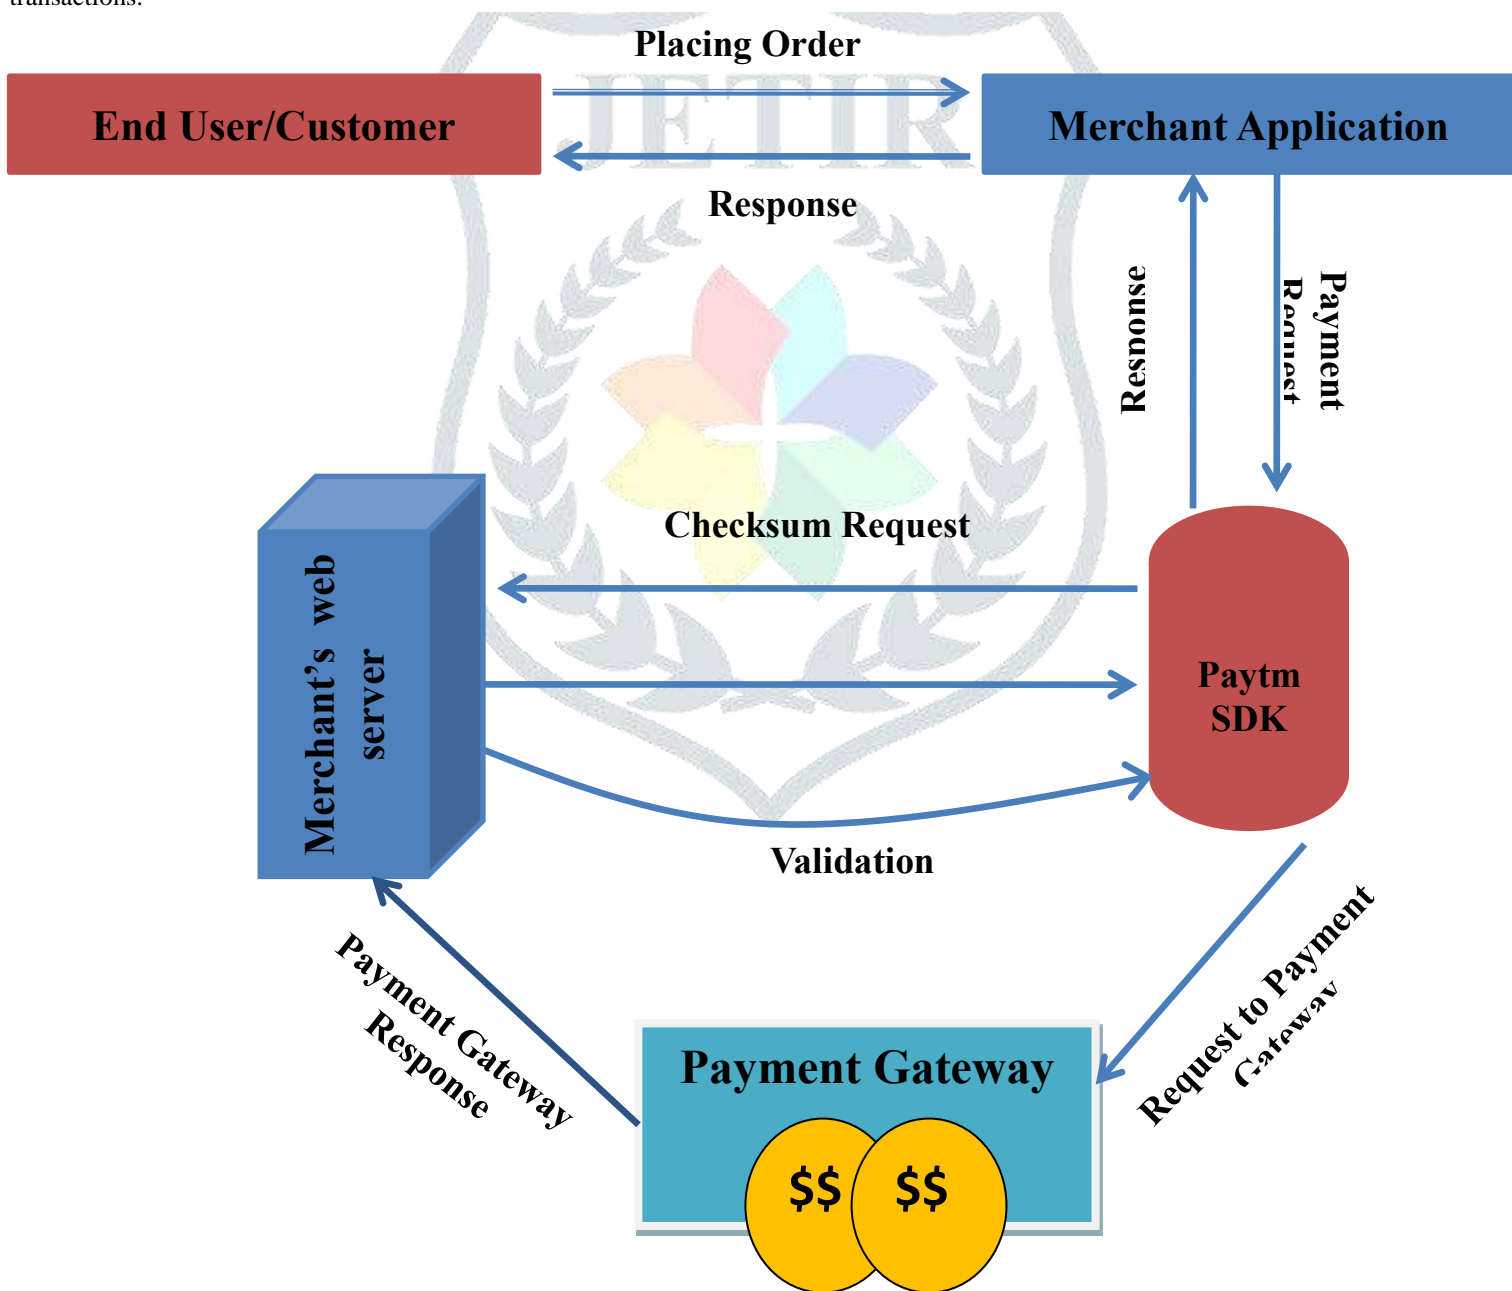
transactions.

Placing Order

End User/Customer

Merchant Application

Response

JETIR

Response

Payment Request

Checksum Request

Merchant's web server

Paytm SDK

Validation

Payment Gateway Response

Request to Payment Gateway

Payment Gateway

$$

$$